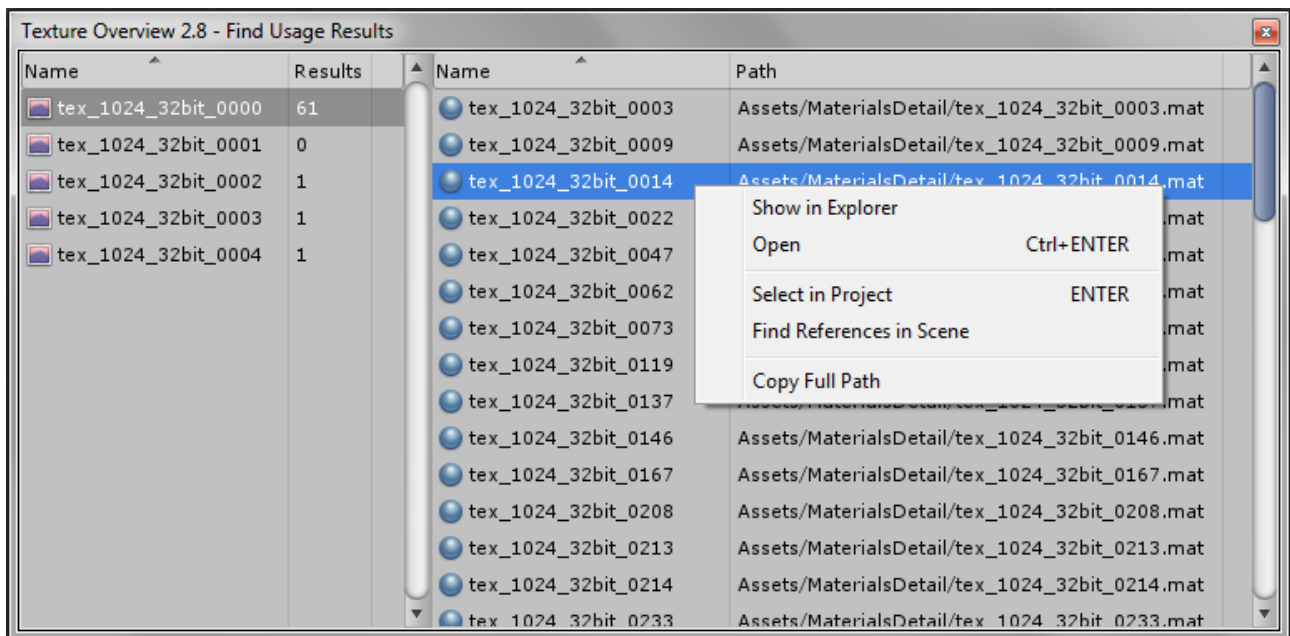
Texture Overview 2.8 - Find Usage Results

| Name | Results |
|---|---|
| tex_1024_32bit_0000 | 61 |
| tex_1024_32bit_0001 | 0 |
| tex_1024_32bit_0002 | 1 |
| tex_1024_32bit_0003 | 1 |
| tex_1024_32bit_0004 | 1 |

| Name | Path |
|---|---|
| tex_1024_32bit_0003 | Assets/MaterialsDetail/tex_1024_32bit_0003.mat |
| tex_1024_32bit_0009 | Assets/MaterialsDetail/tex_1024_32bit_0009.mat |
| tex_1024_32bit_0014 | Assets/MaterialsDetail/tex_1024_32bit_0014.mat |
| tex_1024_32bit_0022 | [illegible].mat |
| tex_1024_32bit_0047 | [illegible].mat |
| tex_1024_32bit_0062 | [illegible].mat |
| tex_1024_32bit_0073 | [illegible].mat |
| tex_1024_32bit_0119 | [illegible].mat |
| tex_1024_32bit_0137 | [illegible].mat |
| tex_1024_32bit_0146 | Assets/MaterialsDetail/tex_1024_32bit_0146.mat |
| tex_1024_32bit_0167 | Assets/MaterialsDetail/tex_1024_32bit_0167.mat |
| tex_1024_32bit_0208 | Assets/MaterialsDetail/tex_1024_32bit_0208.mat |
| tex_1024_32bit_0213 | Assets/MaterialsDetail/tex_1024_32bit_0213.mat |
| tex_1024_32bit_0214 | Assets/MaterialsDetail/tex_1024_32bit_0214.mat |
| tex_1024_32bit_0233 | Assets/MaterialsDetail/tex_1024_32bit_0233.mat |

Show in Explorer
Open Ctrl+ENTER
Select in Project ENTER
Find References in Scene
Copy Full Path